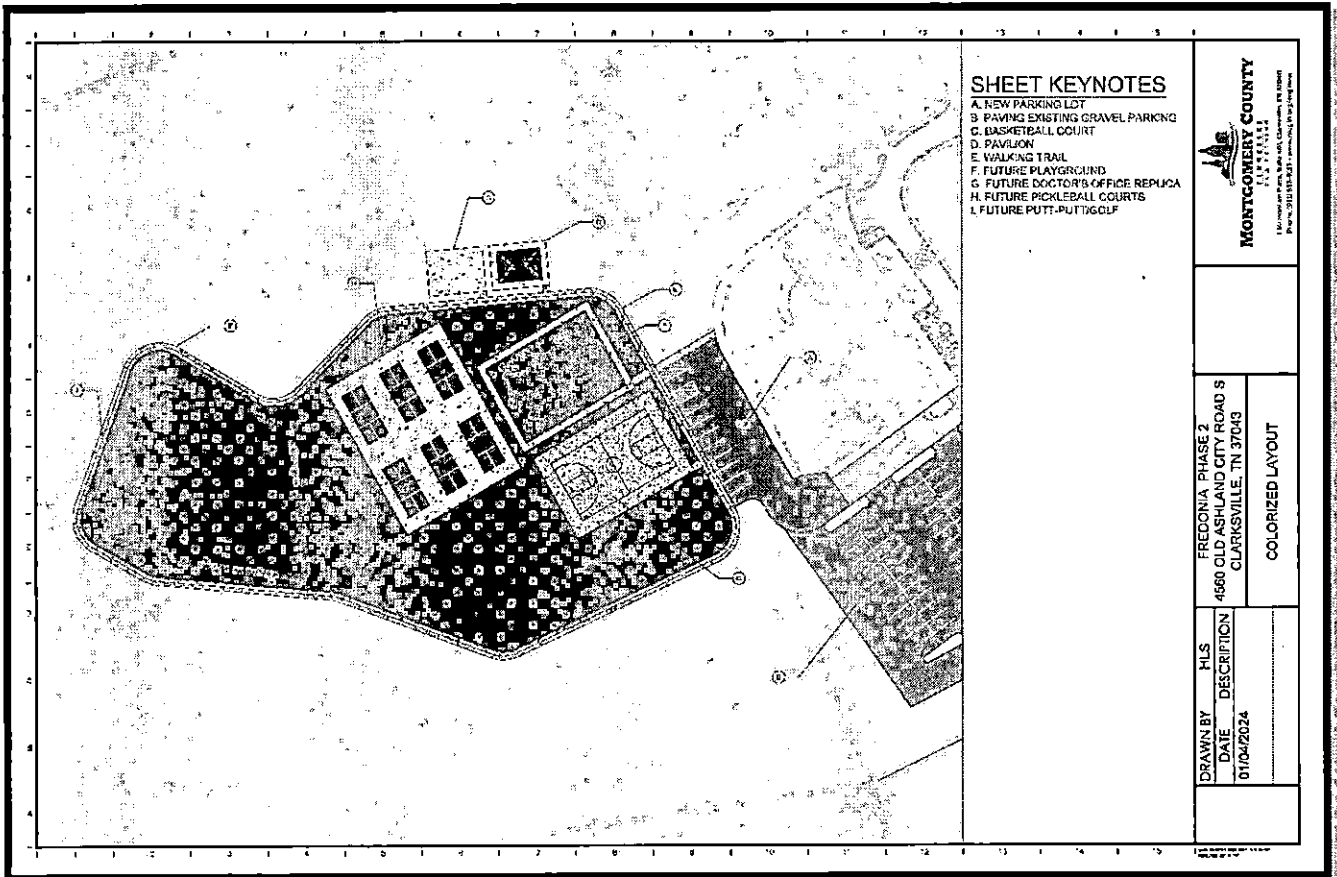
SHEET KEYNOTES
A. NEW PARKING LOT
B. PAVING EXISTING GRAVEL PARKING
C. BASKETBALL COURT
D. PAVILION
E. WALKING TRAIL
F. FUTURE PLAYGROUND
G. FUTURE DOCTOR'S OFFICE REPLICA
H. FUTURE PICKLEBALL COURTS
I. FUTURE PUTT-PUTT/GOLF

MONTGOMERY COUNTY
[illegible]

DRAWN BY HLS
DATE DESCRIPTION
01/04/2024

FREDONIA PHASE 2
4560 OLD ASHLAND CITY ROAD S
CLARKSVILLE, TN 37043

COLORIZED LAYOUT